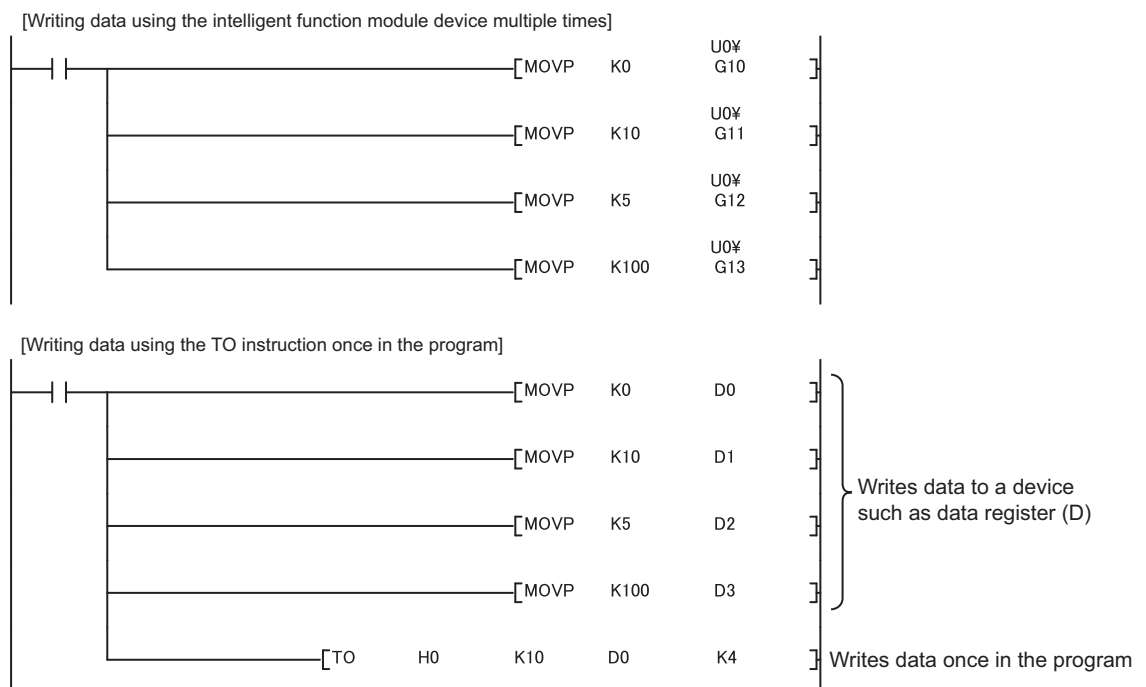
[Writing data using the intelligent function module device multiple times]

MOVP K0 U0¥ G10

MOVP K10 U0¥ G11

MOVP K5 U0¥ G12

MOVP K100 U0¥ G13

[Writing data using the TO instruction once in the program]

MOVP K0 D0

MOVP K10 D1

MOVP K5 D2

MOVP K100 D3

Writes data to a device such as data register (D)

TO H0 K10 D0 K4

Writes data once in the program